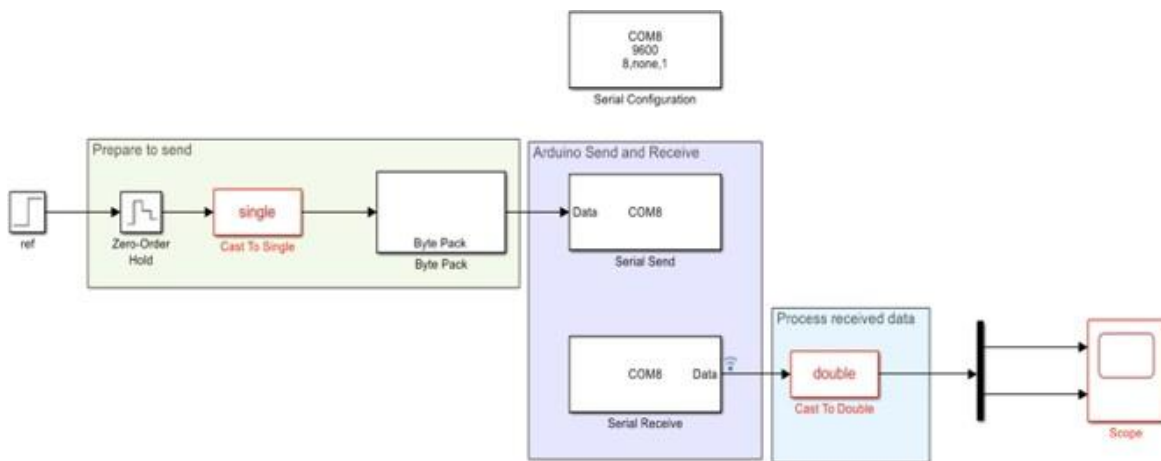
COM8
9600
8,none,1

Serial Configuration

Prepare to send

ref

Zero-Order Hold

single

Cast To Single

Byte Pack

Byte Pack

Arduino Send and Receive

Data COM8

Serial Send

COM8 Data

Serial Receive

Process received data

double

Cast To Double

Scope